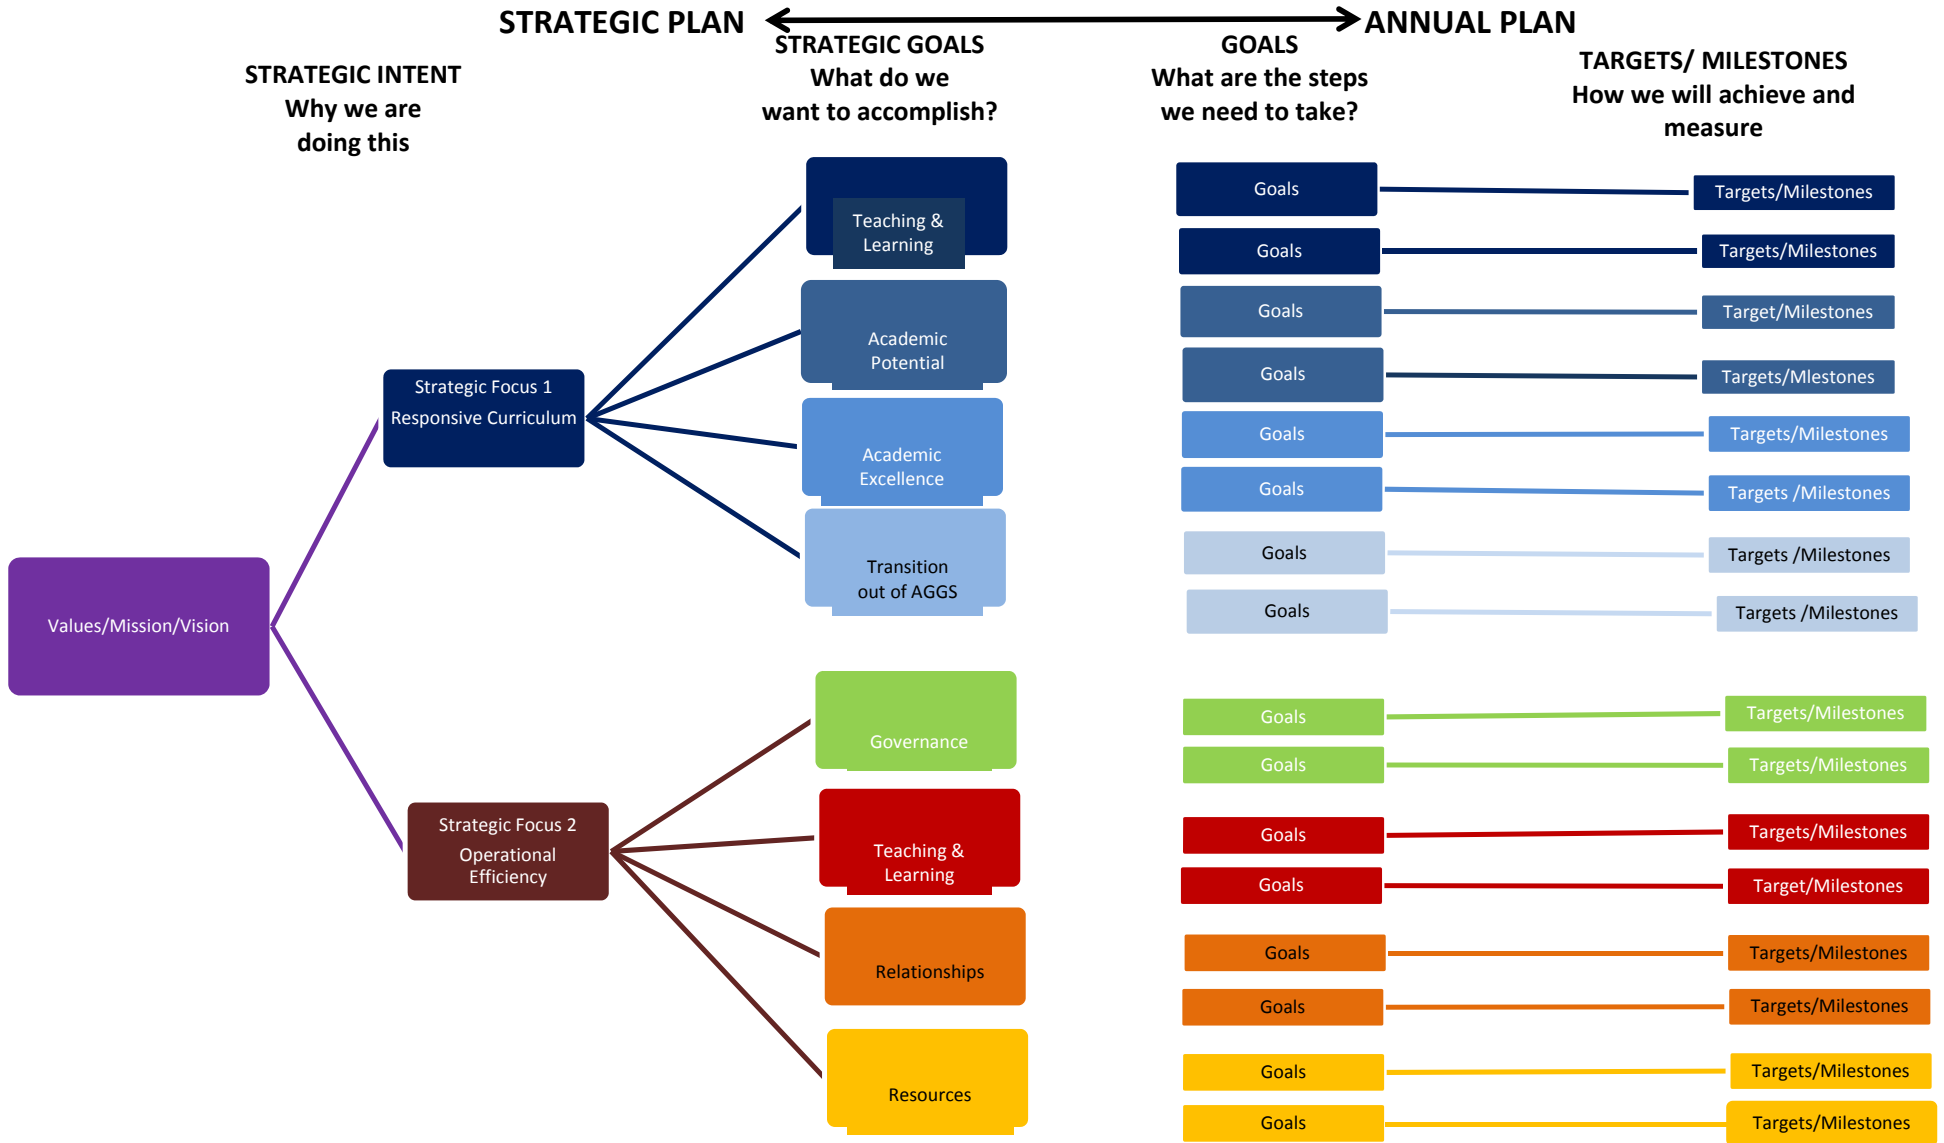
STRATEGIC PLAN ANNUAL PLAN

STRATEGIC INTENT
Why we are doing this

STRATEGIC GOALS
What do we want to accomplish?

GOALS
What are the steps we need to take?

TARGETS/ MILESTONES
How we will achieve and measure

Values/Mission/Vision

Strategic Focus 1
Responsive Curriculum

Teaching & Learning

Academic Potential

Academic Excellence

Transition out of AGGS

Strategic Focus 2
Operational Efficiency

Governance

Teaching & Learning

Relationships

Resources

Goals Targets/Milestones
Goals Targets/Milestones
Goals Target/Milestones
Goals Targets/Mlestones
Goals Targets/Milestones
Goals Targets /Milestones
Goals Targets /Milestones
Goals Targets /Milestones
Goals Targets/Milestones
Goals Targets/Milestones
Goals Targets/Milestones
Goals Target/Milestones
Goals Targets/Milestones
Goals Targets/Milestones
Goals Targets/Milestones
Goals Targets/Milestones